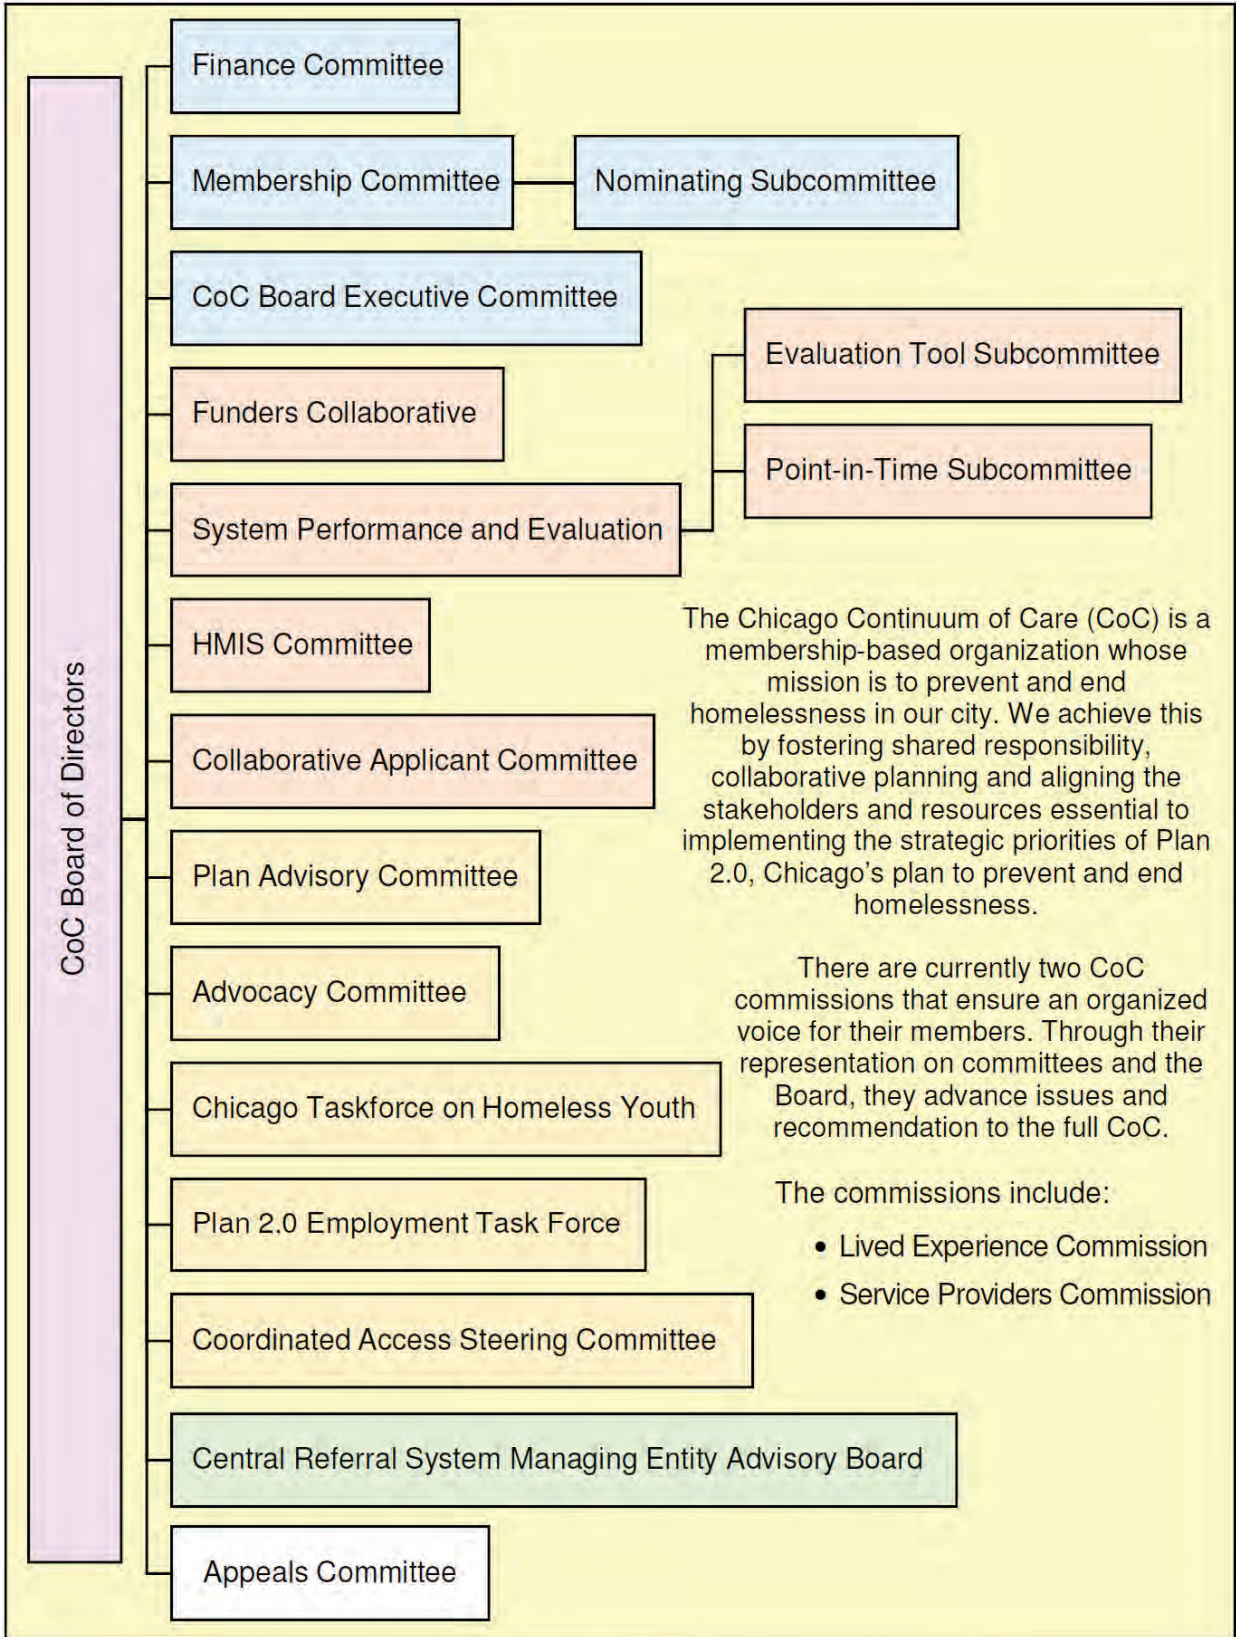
CoC Board of Directors

Finance Committee

Membership Committee

Nominating Subcommittee

CoC Board Executive Committee

Evaluation Tool Subcommittee

Funders Collaborative

Point-in-Time Subcommittee

System Performance and Evaluation

HMIS Committee

Collaborative Applicant Committee

Plan Advisory Committee

Advocacy Committee

Chicago Taskforce on Homeless Youth

Plan 2.0 Employment Task Force

Coordinated Access Steering Committee

Central Referral System Managing Entity Advisory Board

Appeals Committee

The Chicago Continuum of Care (CoC) is a membership-based organization whose mission is to prevent and end homelessness in our city. We achieve this by fostering shared responsibility, collaborative planning and aligning the stakeholders and resources essential to implementing the strategic priorities of Plan 2.0, Chicago's plan to prevent and end homelessness.

There are currently two CoC commissions that ensure an organized voice for their members. Through their representation on committees and the Board, they advance issues and recommendation to the full CoC.

The commissions include:

• Lived Experience Commission
• Service Providers Commission